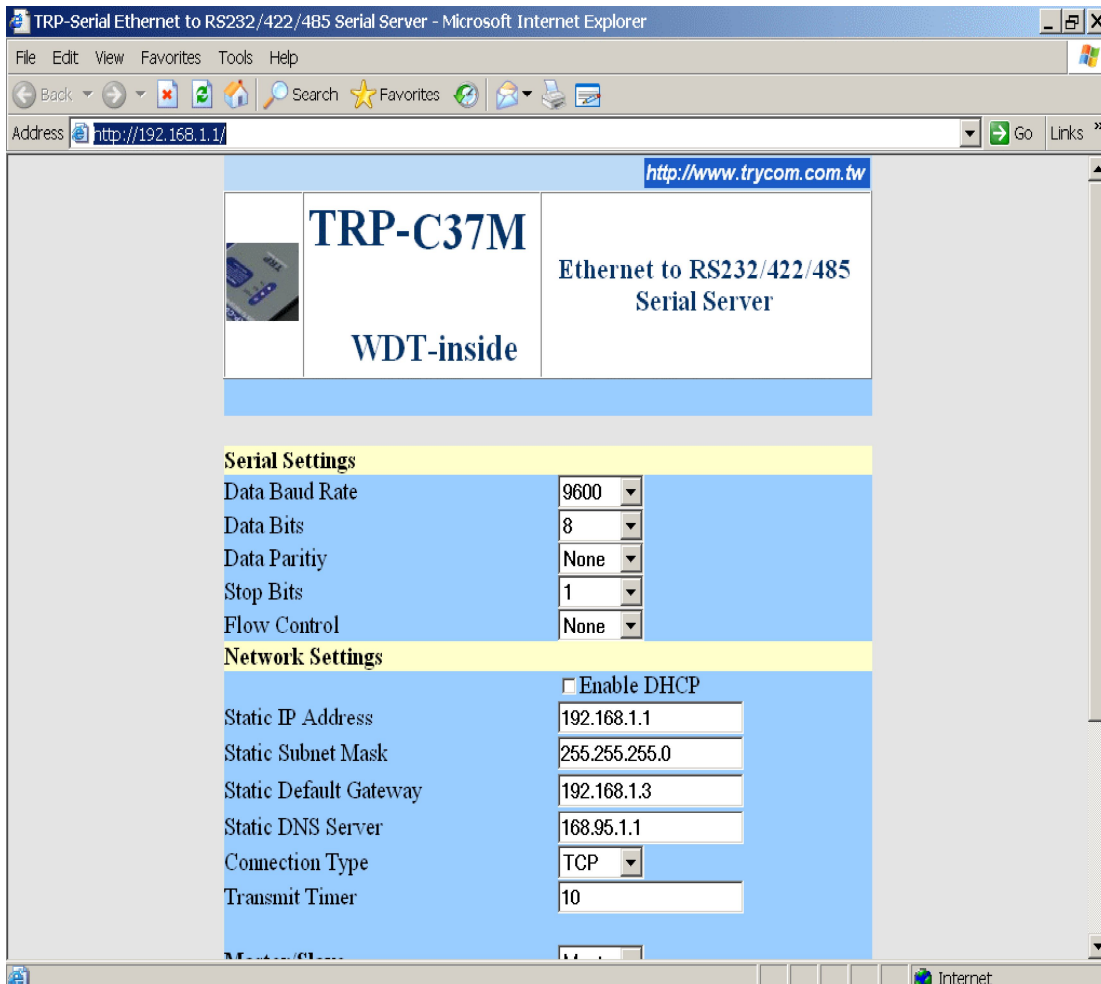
TRP-Serial Ethernet to RS232/422/485 Serial Server - Microsoft Internet Explorer

File Edit View Favorites Tools Help

Back Search Favorites

Address http://192.168.1.1/ Go Links

http://www.trycom.com.tw

TRP-C37M

WDT-inside

Ethernet to RS232/422/485 Serial Server

Serial Settings

| | |
|---|---|
| Data Baud Rate | 9600 |
| Data Bits | 8 |
| Data Paritiy | None |
| Stop Bits | 1 |
| Flow Control | None |

Network Settings

| | |
|---|---|
| | Enable DHCP |
| Static IP Address | 192.168.1.1 |
| Static Subnet Mask | 255.255.255.0 |
| Static Default Gateway | 192.168.1.3 |
| Static DNS Server | 168.95.1.1 |
| Connection Type | TCP |
| Transmit Timer | 10 |

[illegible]

Internet